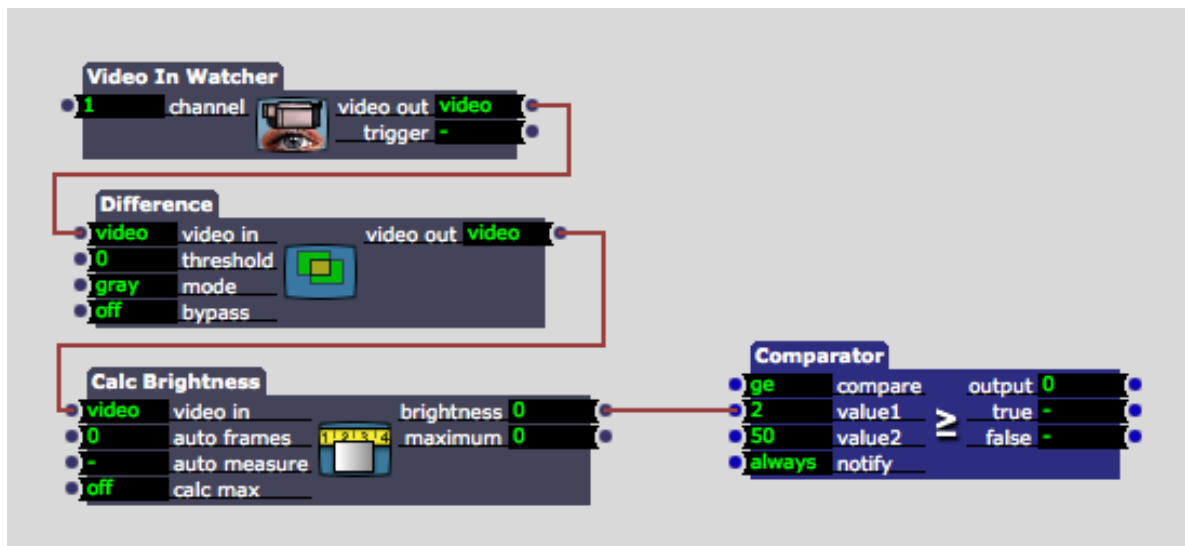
Video In Watcher
1 channel
video out video
trigger -

Difference
video video in
0 threshold
gray mode
off bypass
video out video

Calc Brightness
video video in
0 auto frames
- auto measure
off calc max
brightness 0
maximum 0
1 2 3 4

Comparator
ge compare
2 value1
50 value2
always notify
output 0
true -
false -
≥